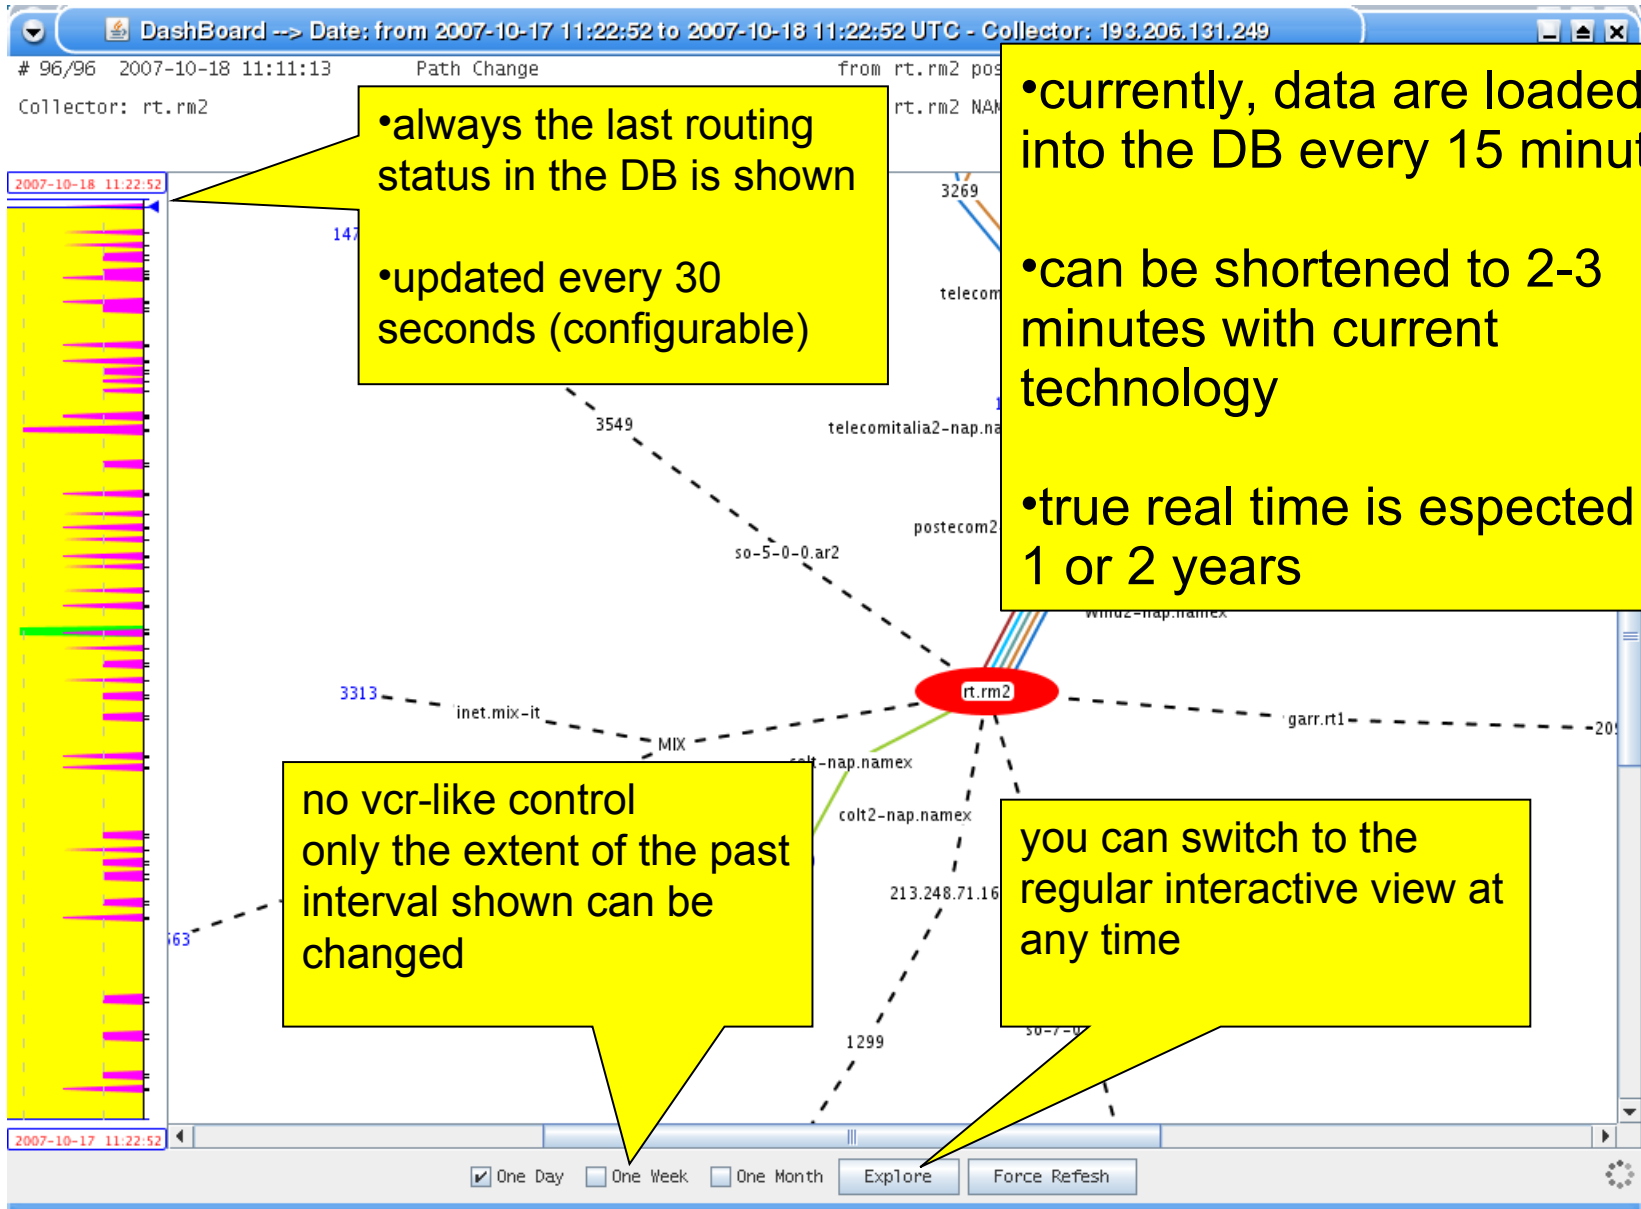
DashBoard --> Date: from 2007-10-17 11:22:52 to 2007-10-18 11:22:52 UTC - Collector: 193.206.131.249

# 96/96 2007-10-18 11:11:13 Path Change from rt.rm2 pos

Collector: rt.rm2 rt.rm2 NAM

2007-10-18 11:22:52

•always the last routing status in the DB is shown

•updated every 30 seconds (configurable)

•currently, data are loaded into the DB every 15 minut

•can be shortened to 2-3 minutes with current technology

•true real time is espected 1 or 2 years

147

3269

telecom

3549

telecomitalia2-nap.na

postecom2

so-5-0-0.ar2

wind2-nap.namex

3313

inet.mix-it

MIX

rt.rm2

garr.rt1

-20

colt-nap.namex

colt2-nap.namex

213.248.71.16

1299

so-7-0

63

no vcr-like control
only the extent of the past interval shown can be changed

you can switch to the regular interactive view at any time

2007-10-17 11:22:52

One Day One Week One Month Explore Force Refesh